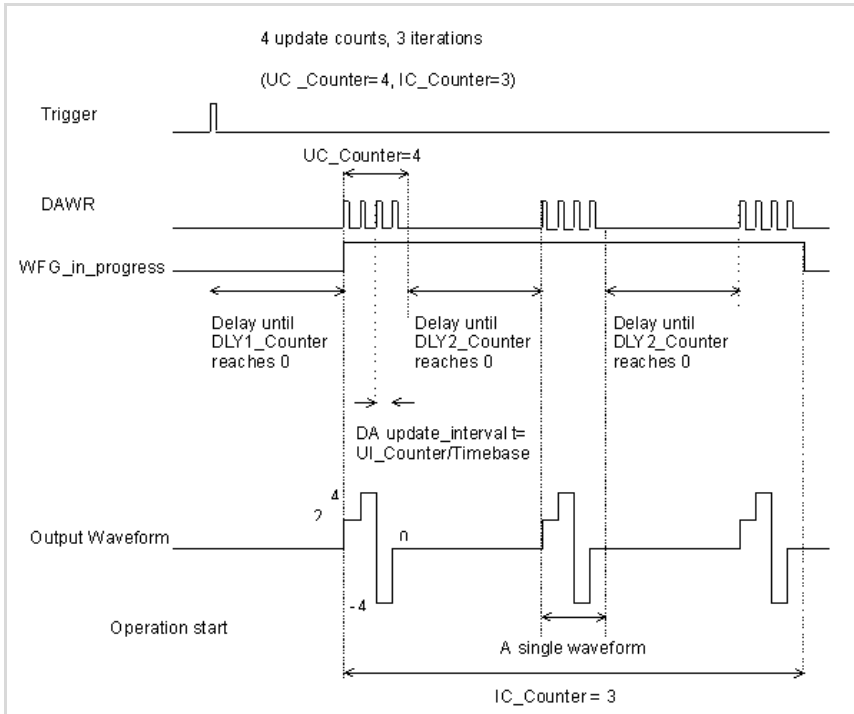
4 update counts, 3 iterations

(UC _Counter=4, IC_Counter=3)

Trigger

UC_Counter=4

DAWR

WFG_in_progress

Delay until DLY1_Counter reaches 0

Delay until DLY2_Counter reaches 0

Delay until DLY2_Counter reaches 0

DA update_interval t= UI_Counter/Timebase

4

2

Output Waveform

0

-4

Operation start

A single waveform

IC_Counter = 3